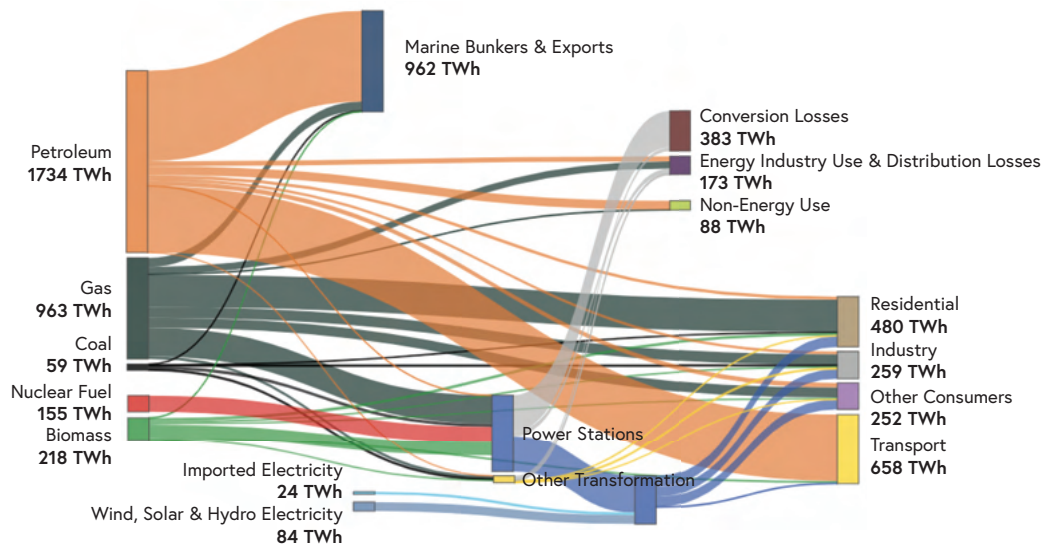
Marine Bunkers & Exports
**962 TWh**

Petroleum
**1734 TWh**

Conversion Losses
**383 TWh**

Energy Industry Use & Distribution Losses
**173 TWh**

Non-Energy Use
**88 TWh**

Gas
**963 TWh**

Coal
**59 TWh**

Nuclear Fuel
**155 TWh**

Biomass
**218 TWh**

Residential
**480 TWh**

Industry
**259 TWh**

Other Consumers
**252 TWh**

Transport
**658 TWh**

Power Stations

Other Transformation

Imported Electricity
**24 TWh**

Wind, Solar & Hydro Electricity
**84 TWh**